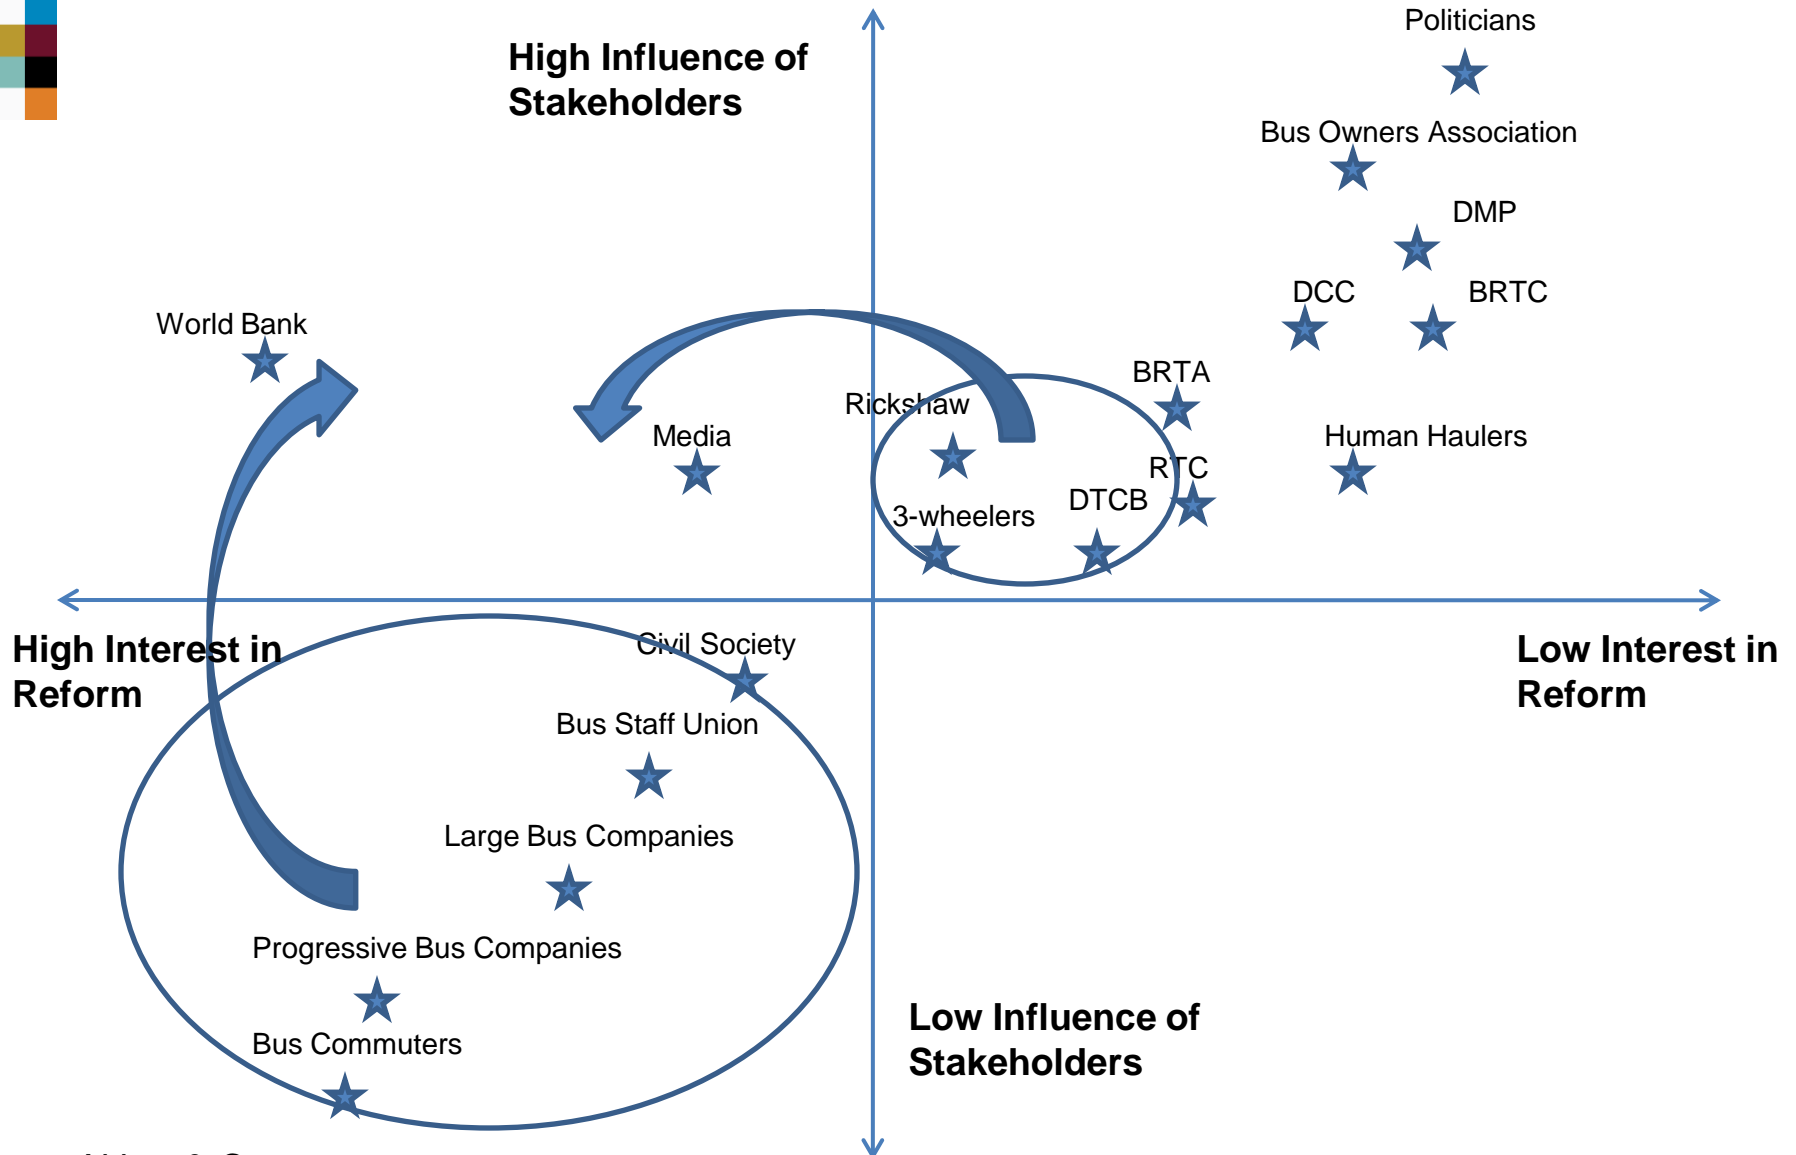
High Influence of Stakeholders

Politicians

Bus Owners Association

DMP

DCC

BRTC

World Bank

BRTA

Rickshaw

Media

Human Haulers

RTC

DTCB

3-wheelers

High Interest in Reform

Low Interest in Reform

Civil Society

Bus Staff Union

Large Bus Companies

Progressive Bus Companies

Bus Commuters

Low Influence of Stakeholders

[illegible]